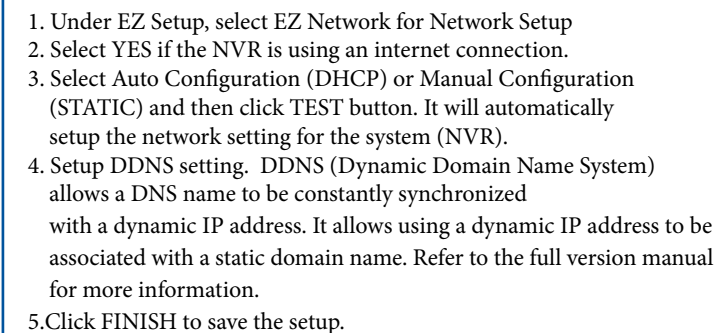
1. Under EZ Setup, select EZ Network for Network Setup
2. Select YES if the NVR is using an internet connection.
3. Select Auto Configuration (DHCP) or Manual Configuration (STATIC) and then click TEST button. It will automatically setup the network setting for the system (NVR).
4. Setup DDNS setting. DDNS (Dynamic Domain Name System) allows a DNS name to be constantly synchronized with a dynamic IP address. It allows using a dynamic IP address to be associated with a static domain name. Refer to the full version manual for more information.
5.Click FINISH to save the setup.